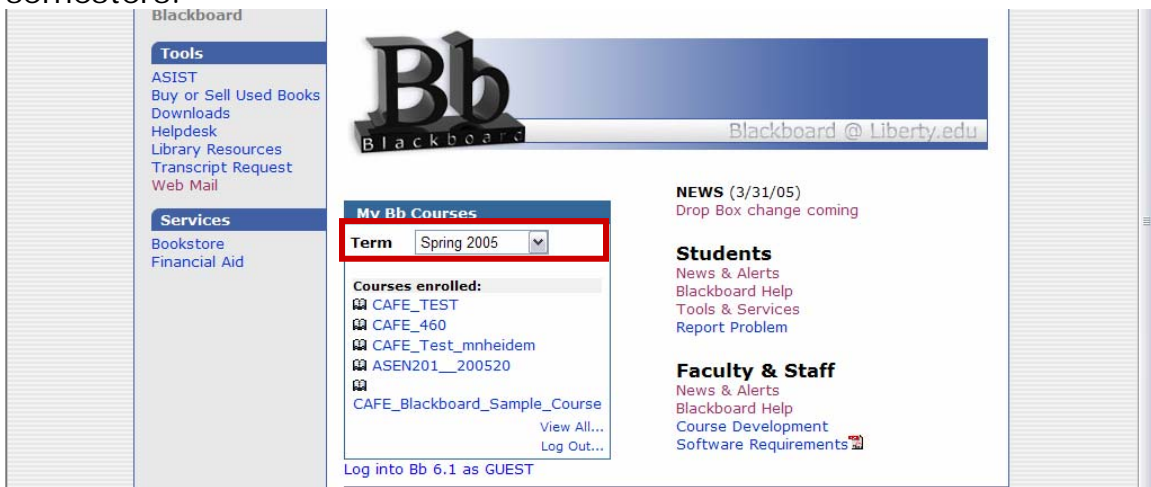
semesters.

Blackboard

Tools
ASIST
Buy or Sell Used Books
Downloads
Helpdesk
Library Resources
Transcript Request
Web Mail

Services
Bookstore
Financial Aid

Bb
Blackboard

Blackboard @ Liberty.edu

My Bb Courses
Term Spring 2005

Courses enrolled:
CAFE_TEST
CAFE_460
CAFE_Test_mnheidem
ASEN201__200520
CAFE_Blackboard_Sample_Course
View All...
Log Out...

Log into Bb 6.1 as GUEST

NEWS (3/31/05)
Drop Box change coming

Students
News & Alerts
Blackboard Help
Tools & Services
Report Problem

Faculty & Staff
News & Alerts
Blackboard Help
Course Development
Software Requirements